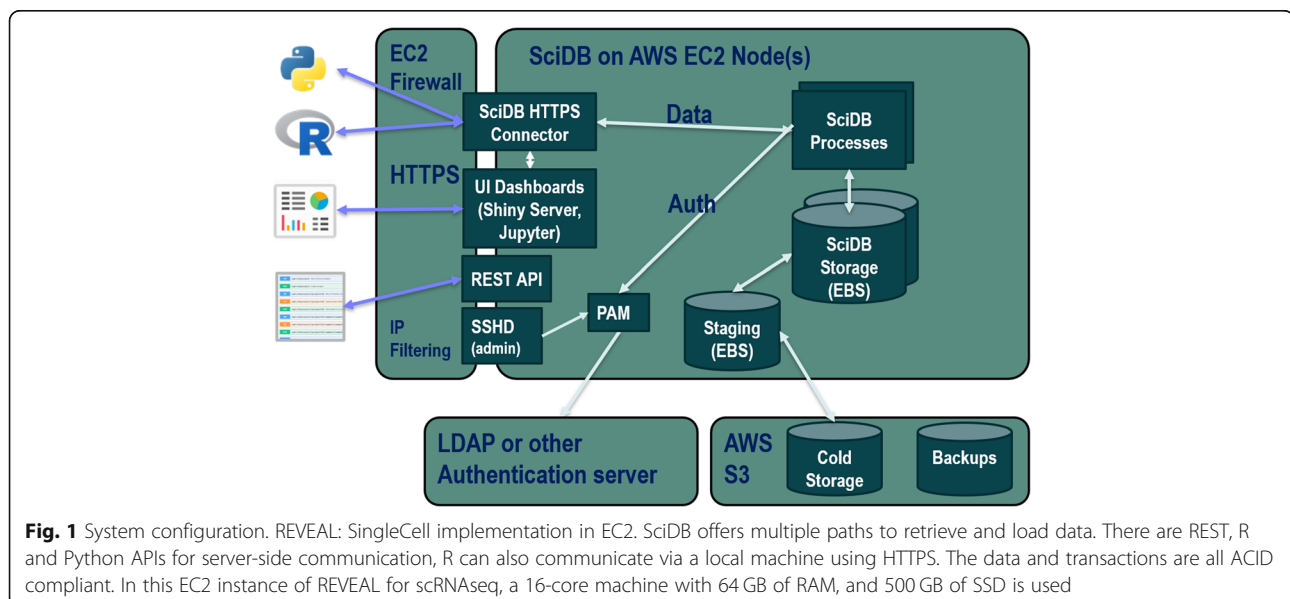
EC2 Firewall

SciDB on AWS EC2 Node(s)

R

SciDB HTTPS Connector

Data

SciDB Processes

HTTPS

UI Dashboards (Shiny Server, Jupyter)

Auth

SciDB Storage (EBS)

REST API

IP Filtering

SSHD (admin)

PAM

Staging (EBS)

LDAP or other Authentication server

AWS S3

Cold Storage

Backups

**Fig. 1** System configuration. REVEAL: SingleCell implementation in EC2. SciDB offers multiple paths to retrieve and load data. There are REST, R and Python APIs for server-side communication, R can also communicate via a local machine using HTTPS. The data and transactions are all ACID compliant. In this EC2 instance of REVEAL for scRNAseq, a 16-core machine with 64 GB of RAM, and 500 GB of SSD is used